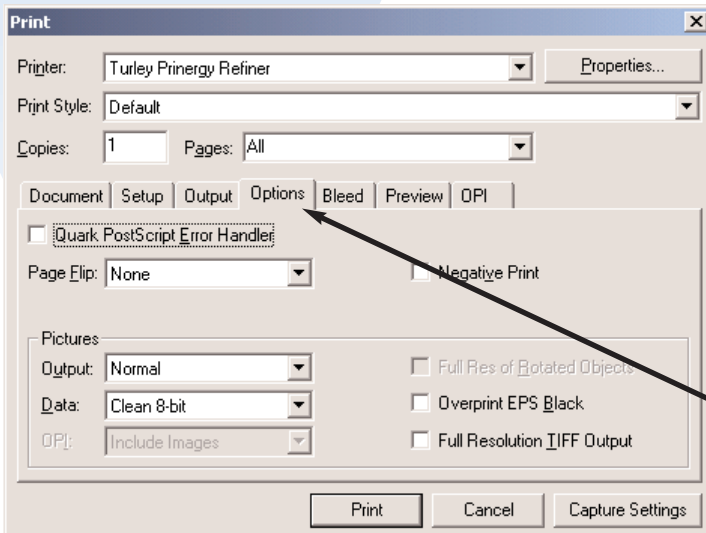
Print

Printer: Turley Prinergy Refiner

Properties...

Print Style: Default

Copies: 1

Pages: All

Document | Setup | Output | Options | Bleed | Preview | OPI

Quark PostScript Error Handler

Page Flip: None

Negative Print

Pictures

Output: Normal

Data: Clean 8-bit

OPI: Include Images

Full Res of Rotated Objects

Overprint EPS Black

Full Resolution TIFF Output

Print

Cancel

Capture Settings